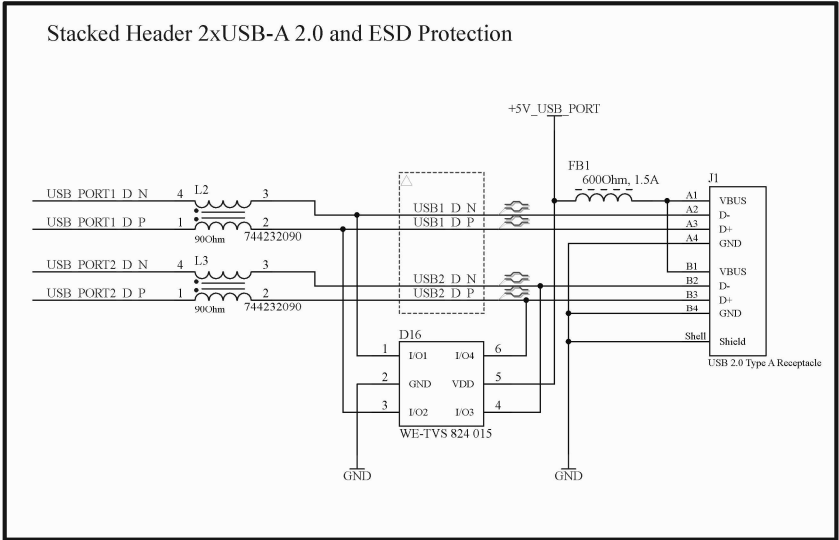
Stacked Header 2xUSB-A 2.0 and ESD Protection

+5V_USB_PORT

FB1
600Ohm, 1.5A

J1

USB_PORT1_D_N 4 L2 3
USB_PORT1_D_P 1 2
90Ohm 744232090

USB_PORT2_D_N 4 L3 3
USB_PORT2_D_P 1 2
90Ohm 744232090

USB1_D_N
USB1_D_P
USB2_D_N
USB2_D_P

A1 VBUS
A2 D-
A3 D+
A4 GND
B1 VBUS
B2 D-
B3 D+
B4 GND
Shell Shield
USB 2.0 Type A Receptacle

D16
1 I/O1 I/O4 6
2 GND VDD 5
3 I/O2 I/O3 4
WE-TVS 824 015

GND
GND